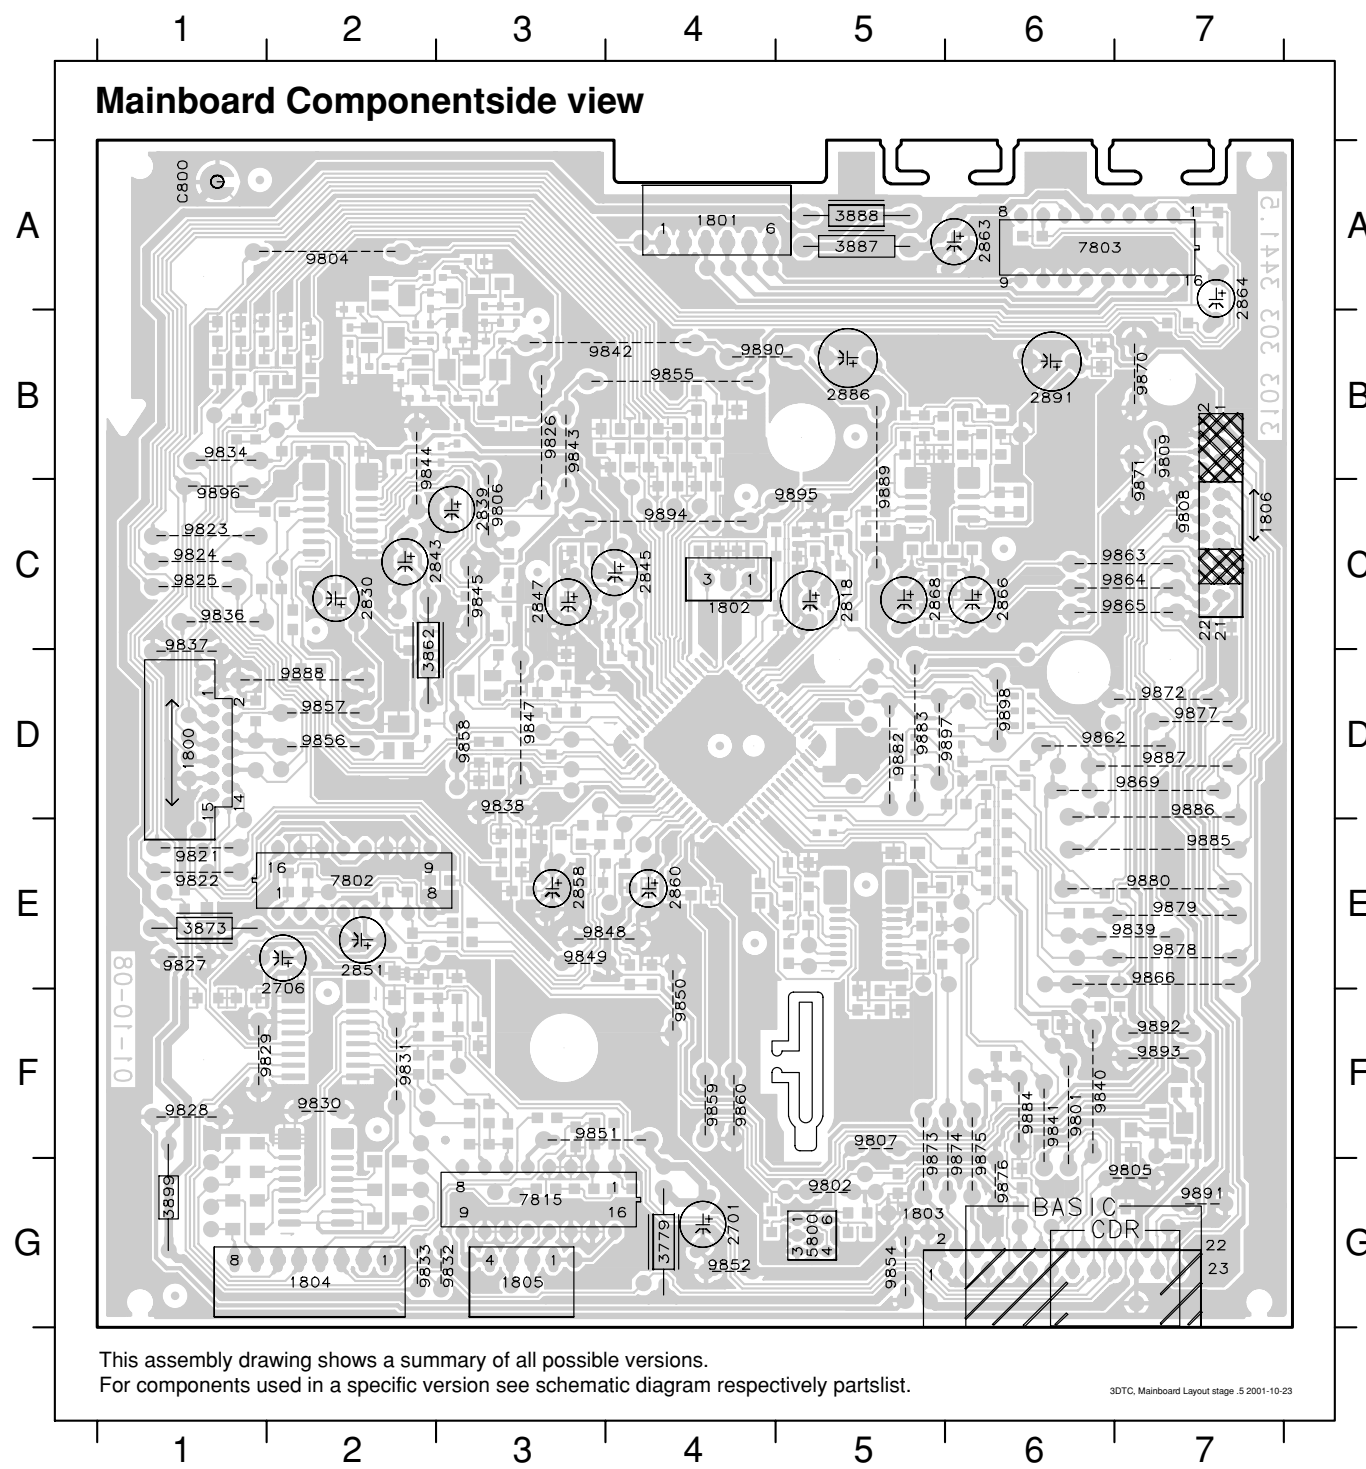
1 2 3 4 5 6 7

Mainboard Componentside view

A B C D E F G

C800

1801
1 6
3888
3887
2863
8 1
7803
9 16
2864
3102 303 3144.2

9804

9842
9890
2886
2891
9870
9855

9834
9896
9844
2839
9806
9826
9843
9895
9889
9871
9809
9808
1806
2

9823
9824
9825
9836
2843
2830
9845
2847
2845
9894
3 1
1802
2818
2868
2866
9863
9864
9865
22
21

9837
3862
9888
9857
9856
1800
1
2
15
14
9858
9847
9882
9883
9897
9898
9872
9877
9862
9887
9869
9886
9885

9838
9821
9822
16 9
1 8
7802
2858
2860
9880
9879
9839
9878
9866

3873
9827
2706
2851
9848
9849
9850

80-01-10

9829
9831
9892
9893

9828
9830
9859
9860
9884
9841
9801
9840

9851
9807
9873
9874
9875
9876
9805
3899
8 1
7815
9 16
2701
3779
9802
1803
BASIC
CDR
9891
1
3
5800
4
6
2
22
23

8 1
1804
9833
9832
4 1
1805
9852
9854
1

This assembly drawing shows a summary of all possible versions.
For components used in a specific version see schematic diagram respectively partslist.

3DTC, Mainboard Layout stage .5 2001-10-23

1 2 3 4 5 6 7